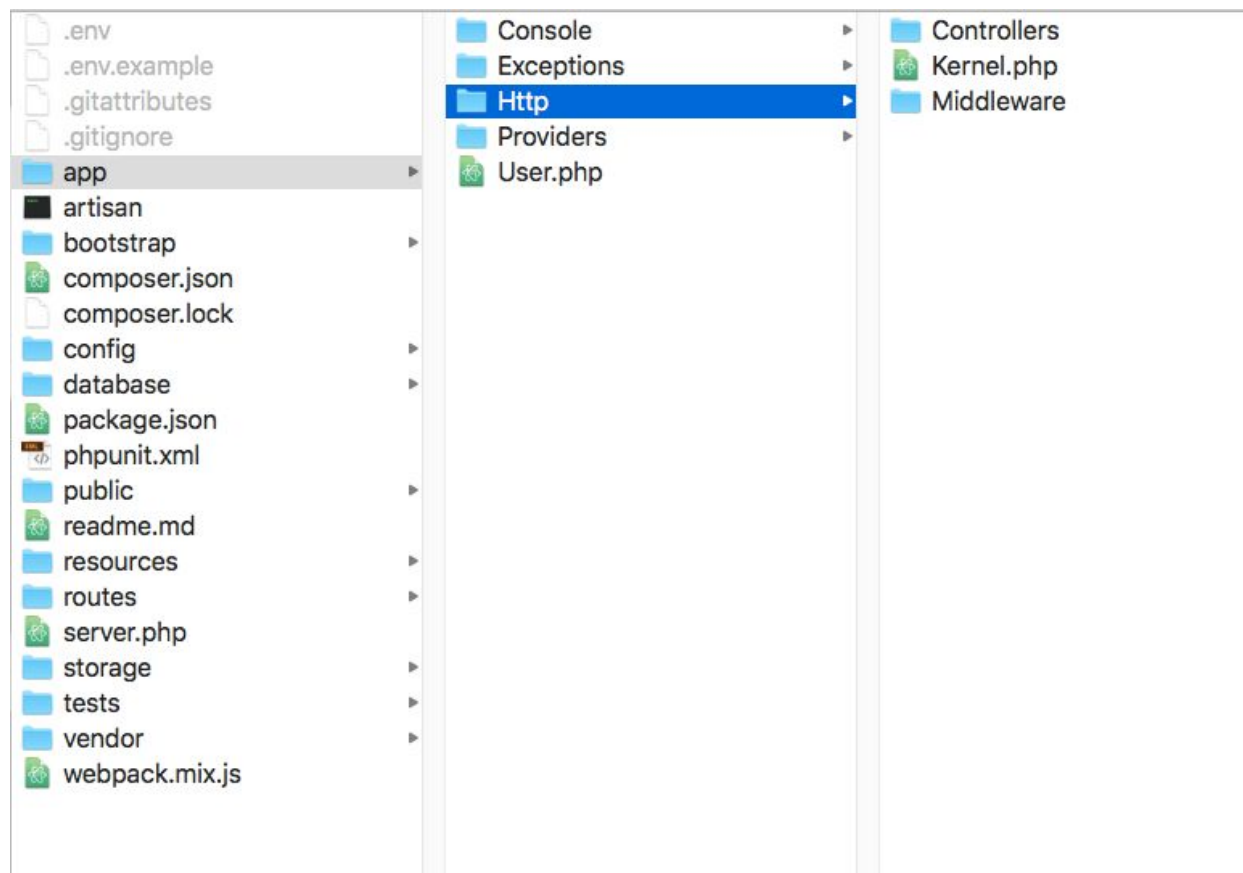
.env
.env.example
.gitattributes
.gitignore
app
artisan
bootstrap
composer.json
composer.lock
config
database
package.json
phpunit.xml
public
readme.md
resources
routes
server.php
storage
tests
vendor
webpack.mix.js

Console
Exceptions
Http
Providers
User.php

Controllers
Kernel.php
Middleware